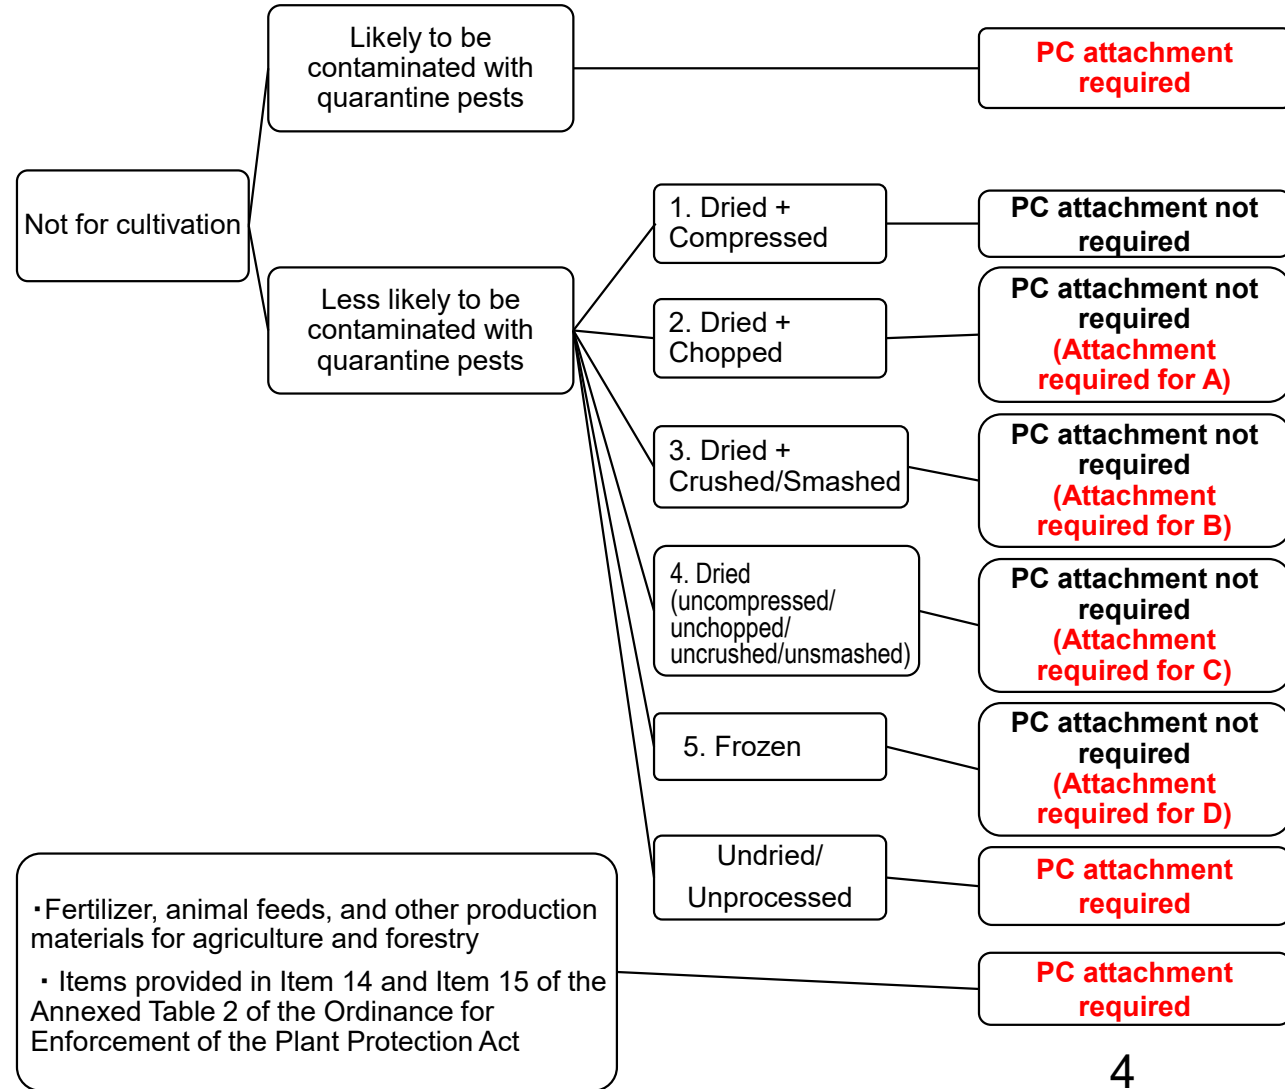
Not for cultivation

Likely to be contaminated with quarantine pests

PC attachment required

Less likely to be contaminated with quarantine pests

1. Dried + Compressed

PC attachment not required

2. Dried + Chopped

PC attachment not required (Attachment required for A)

3. Dried + Crushed/Smashed

PC attachment not required (Attachment required for B)

4. Dried (uncompressed/ unchopped/ uncrushed/unsmashed)

PC attachment not required (Attachment required for C)

5. Frozen

PC attachment not required (Attachment required for D)

Undried/ Unprocessed

PC attachment required

・Fertilizer, animal feeds, and other production materials for agriculture and forestry

・ Items provided in Item 14 and Item 15 of the Annexed Table 2 of the Ordinance for Enforcement of the Plant Protection Act

PC attachment required

4